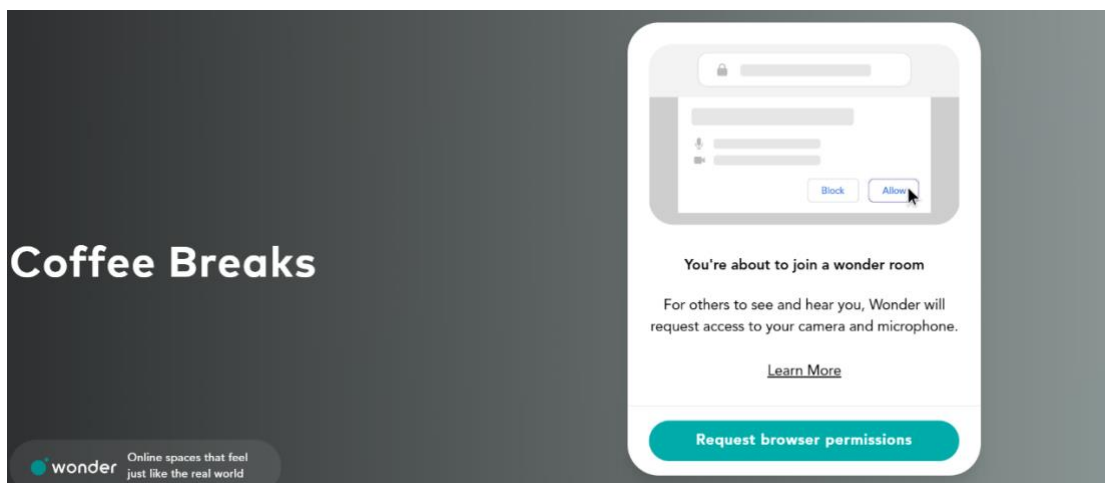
Coffee Breaks

Block

Allow

You're about to join a wonder room

For others to see and hear you, Wonder will request access to your camera and microphone.

Learn More

Request browser permissions

wonder

Online spaces that feel just like the real world